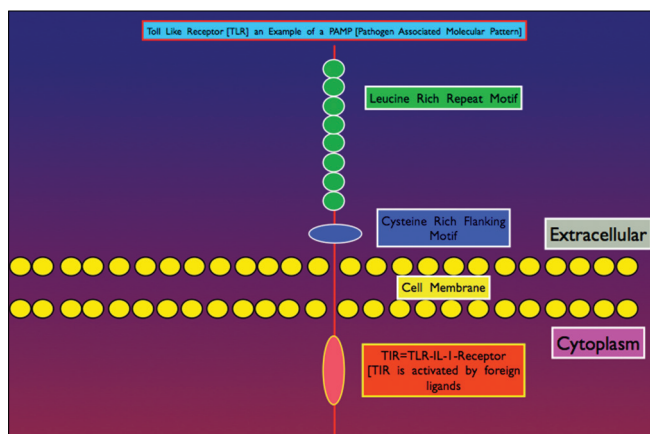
Toll Like Receptor [TLR] an Example of a PAMP [Pathogen Associated Molecular Pattern]

Leucine Rich Repeat Motif

Cysteine Rich Flanking Motif

Extracellular

Cell Membrane

Cytoplasm

TIR=TLR-IL-1-Receptor [TIR is activated by foreign ligands